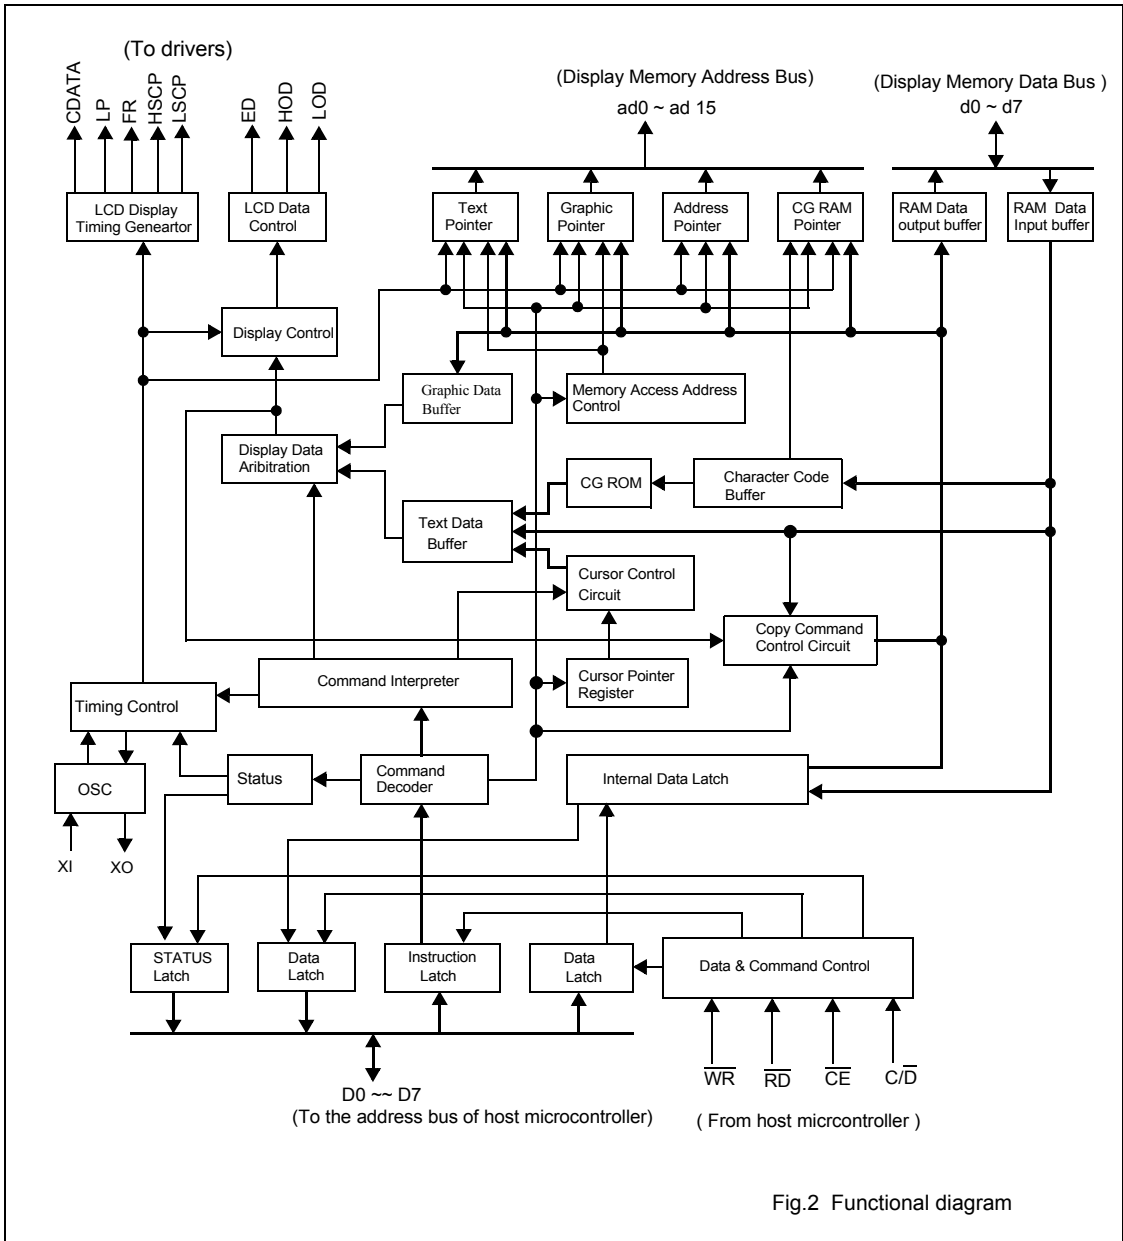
(To drivers)

CDATA LP FR HSCP LSCP

ED HOD LOD

(Display Memory Address Bus)
ad0 ~ ad 15

(Display Memory Data Bus )
d0 ~ d7

LCD Display Timing Geneartor

LCD Data Control

Text Pointer

Graphic Pointer

Address Pointer

CG RAM Pointer

RAM Data output buffer

RAM Data Input buffer

Display Control

Graphic Data Buffer

Memory Access Address Control

Display Data Aribitration

CG ROM

Character Code Buffer

Text Data Buffer

Cursor Control Circuit

Copy Command Control Circuit

Command Interpreter

Cursor Pointer Register

Timing Control

OSC

XI XO

Status

Command Decoder

Internal Data Latch

STATUS Latch

Data Latch

Instruction Latch

Data Latch

Data & Command Control

$\overline{WR}$ $\overline{RD}$ $\overline{CE}$ $C/\overline{D}$

D0 ~~ D7
(To the address bus of host microcontroller)

( From host mircrcontroller )

Fig.2 Functional diagram